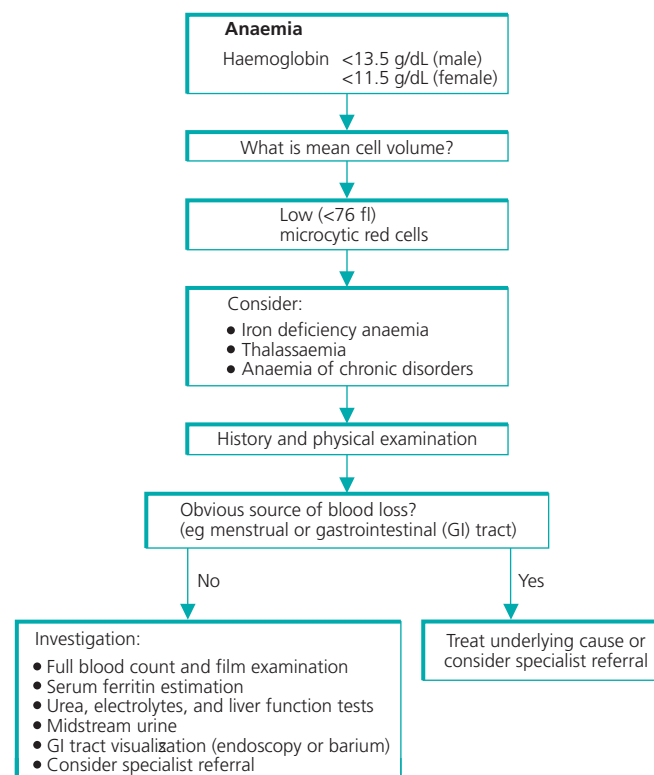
**Anaemia**

Haemoglobin <13.5 g/dL (male)
<11.5 g/dL (female)

What is mean cell volume?

Low (<76 fl)
microcytic red cells

Consider:
- Iron deficiency anaemia
- Thalassaemia
- Anaemia of chronic disorders

History and physical examination

Obvious source of blood loss?
(eg menstrual or gastrointestinal (GI) tract)

No

Yes

Investigation:
- Full blood count and film examination
- Serum ferritin estimation
- Urea, electrolytes, and liver function tests
- Midstream urine
- GI tract visualization (endoscopy or barium)
- Consider specialist referral

Treat underlying cause or consider specialist referral